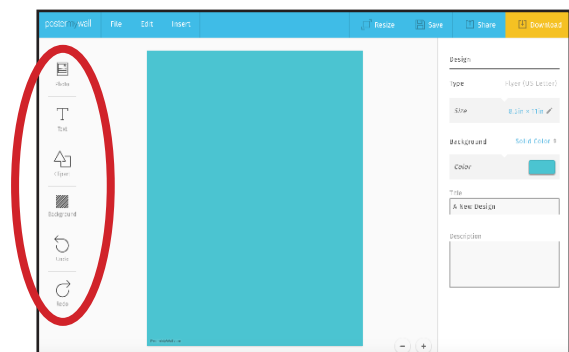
postermywall File Edit Insert

Resize Save Share Download

Photo

Text

Clipart

Background

Undo

Redo

Design

Type Flyer (US Letter)

Size 8.5in × 11in

Background Solid Color

Color

Title

A New Design

Description

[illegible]

−
+